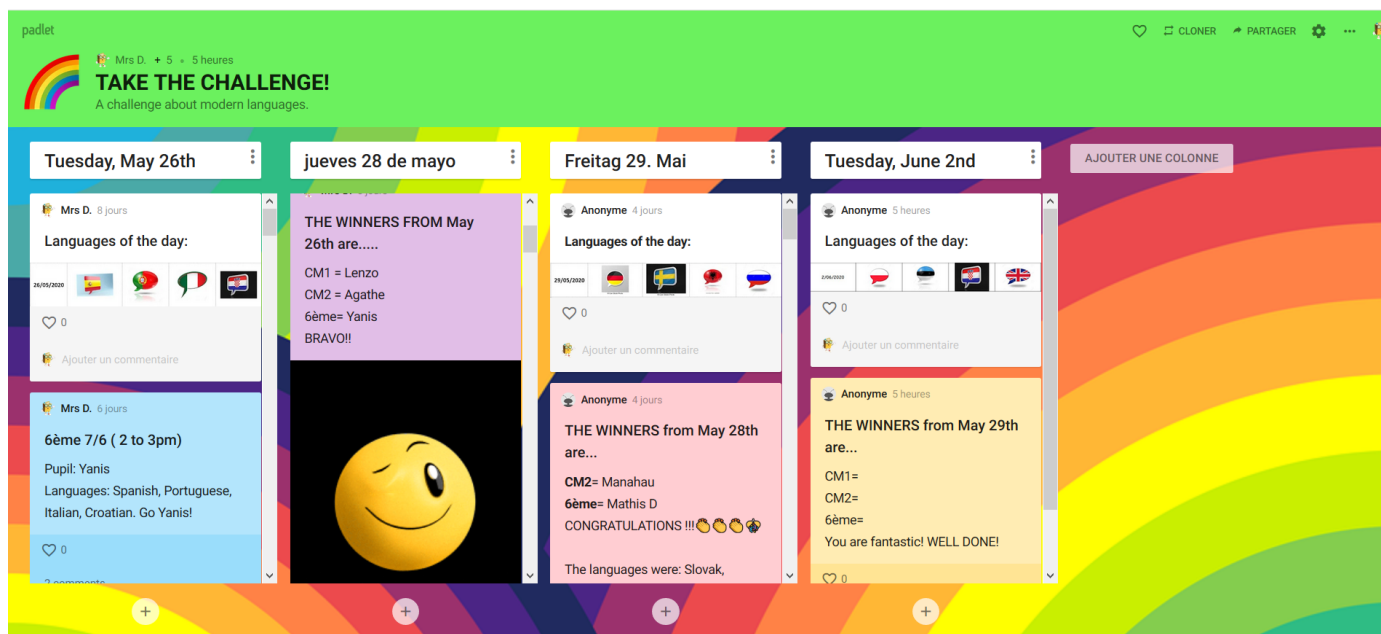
padlet

CLONER PARTAGER

Mrs D. + 5 • 5 heures

TAKE THE CHALLENGE!

A challenge about modern languages.

Tuesday, May 26th

Mrs D. 8 jours

Languages of the day:

26/05/2020

0

Ajouter un commentaire

Mrs D. 6 jours

6ème 7/6 ( 2 to 3pm)

Pupil: Yanis

Languages: Spanish, Portuguese, Italian, Croatian. Go Yanis!

0

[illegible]

jeuves 28 de mayo

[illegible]

THE WINNERS FROM May 26th are.....

CM1 = Lenzo
CM2 = Agathe
6ème= Yanis
BRAVO!!

Freitag 29. Mai

Anonyme 4 jours

Languages of the day:

29/05/2020

0

Ajouter un commentaire

Anonyme 4 jours

THE WINNERS from May 28th are...

**CM2**= Manahau
**6ème**= Mathis D
CONGRATULATIONS !!!👏👏👏🐝

The languages were: Slovak,

Tuesday, June 2nd

Anonyme 5 heures

Languages of the day:

2/06/2020

0

Ajouter un commentaire

Anonyme 5 heures

THE WINNERS from May 29th are...

CM1=
CM2=
6ème=
You are fantastic! WELL DONE!

0

AJOUTER UNE COLONNE